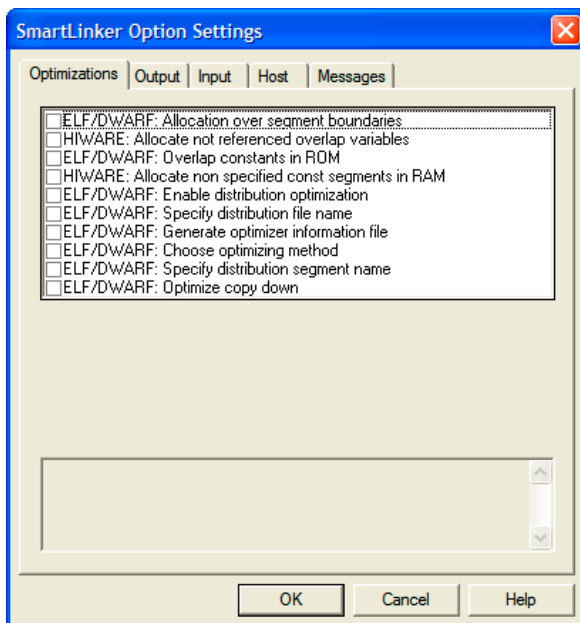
SmartLinker Option Settings

Optimizations | Output | Input | Host | Messages

ELF/DWARF: Allocation over segment boundaries
HIWARE: Allocate not referenced overlap variables
ELF/DWARF: Overlap constants in ROM
HIWARE: Allocate non specified const segments in RAM
ELF/DWARF: Enable distribution optimization
ELF/DWARF: Specify distribution file name
ELF/DWARF: Generate optimizer information file
ELF/DWARF: Choose optimizing method
ELF/DWARF: Specify distribution segment name
ELF/DWARF: Optimize copy down

OK | Cancel | Help